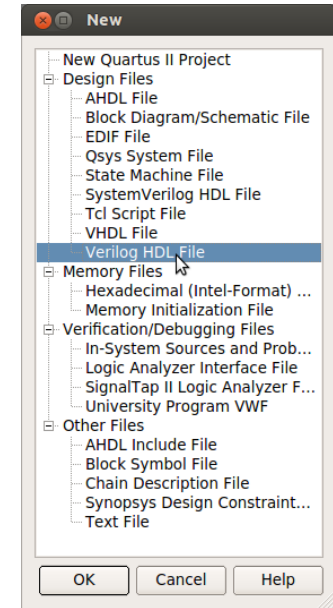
New

New Quartus II Project
Design Files
AHDL File
Block Diagram/Schematic File
EDIF File
Qsys System File
State Machine File
SystemVerilog HDL File
Tcl Script File
VHDL File
Verilog HDL File
Memory Files
Hexadecimal (Intel-Format) ...
Memory Initialization File
Verification/Debugging Files
In-System Sources and Prob...
Logic Analyzer Interface File
SignalTap II Logic Analyzer F...
University Program VWF
Other Files
AHDL Include File
Block Symbol File
Chain Description File
Synopsys Design Constraint...
Text File

OK
Cancel
Help